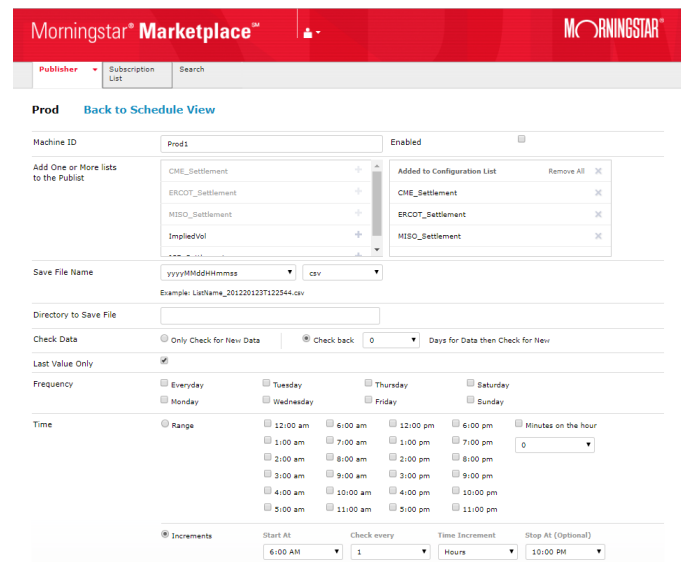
Morningstar® Marketplace℠

MORNINGSTAR

Publisher | Subscription List | Search

Prod Back to Schedule View

Machine ID: Prod1
Enabled

Add One or More lists to the Publist
CME_Settlement
ERCOT_Settlement
MISO_Settlement
ImpliedVol

Added to Configuration List
Remove All
CME_Settlement
ERCOT_Settlement
MISO_Settlement

Save File Name: yyyyMMddHHmmss | csv
Example: ListName_20122012 3T122544.csv

Directory to Save File

Check Data: Only Check for New Data | Check back 0 Days for Data then Check for New

Last Value Only

Frequency
Everyday | Tuesday | Thursday | Saturday
Monday | Wednesday | Friday | Sunday

Time
Range
12:00 am | 6:00 am | 12:00 pm | 6:00 pm | Minutes on the hour
1:00 am | 7:00 am | 1:00 pm | 7:00 pm | 0
2:00 am | 8:00 am | 2:00 pm | 8:00 pm
3:00 am | 9:00 am | 3:00 pm | 9:00 pm
4:00 am | 10:00 am | 4:00 pm | 10:00 pm
5:00 am | 11:00 am | 5:00 pm | 11:00 pm

Increments
Start At: 6:00 AM
Check every: 1
Time Increment: Hours
Stop At (Optional): 10:00 PM